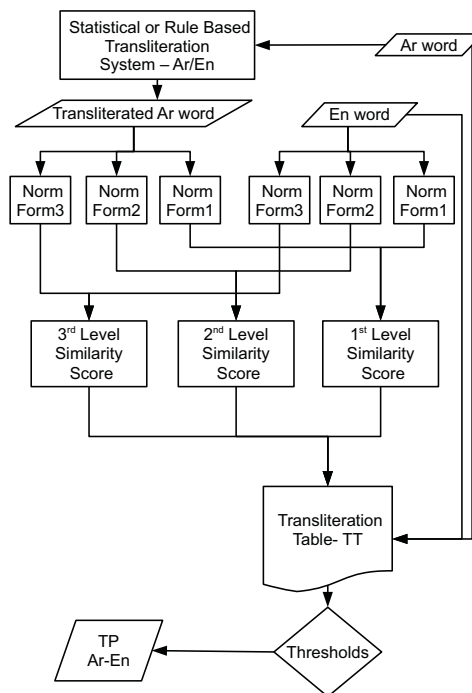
Statistical or Rule Based Transliteration System – Ar/En

Ar word

Transliterated Ar word

En word

Norm Form3

Norm Form2

Norm Form1

Norm Form3

Norm Form2

Norm Form1

3$^{rd}$ Level Similarity Score

2$^{nd}$ Level Similarity Score

1$^{st}$ Level Similarity Score

Transliteration Table- TT

TP Ar-En

Thresholds